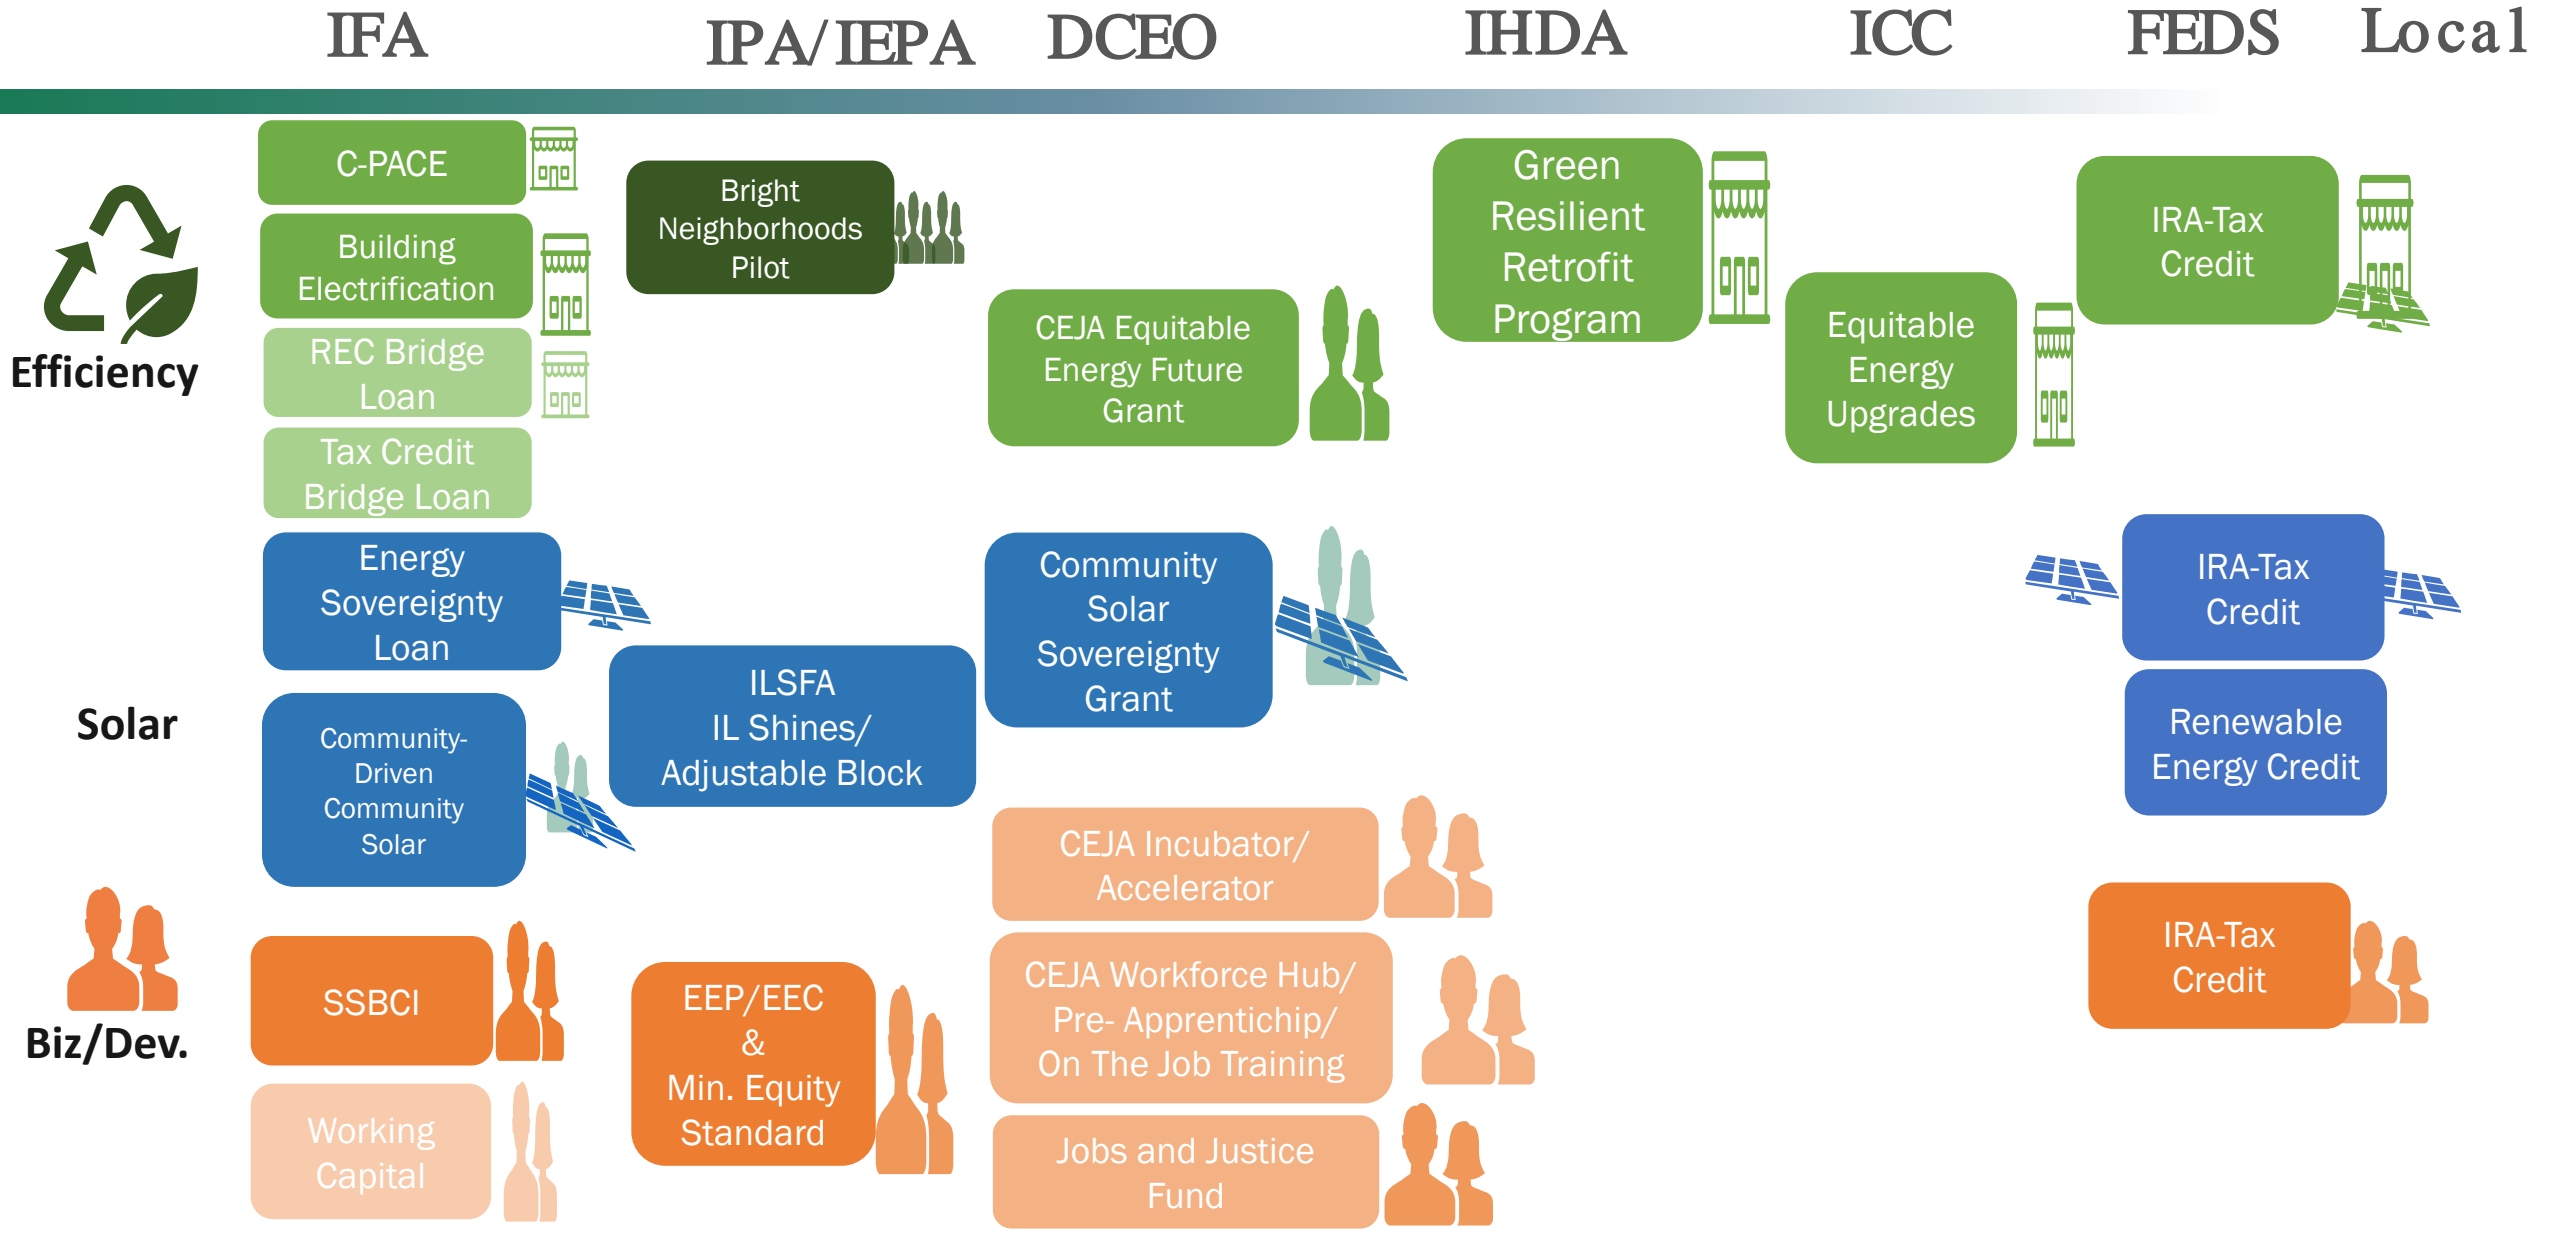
IFA IPA/IEPA DCEO IHDA ICC FEDS Local

Efficiency

C-PACE

Building Electrification

REC Bridge Loan

Tax Credit Bridge Loan

Bright Neighborhoods Pilot

CEJA Equitable Energy Future Grant

Green Resilient Retrofit Program

Equitable Energy Upgrades

IRA-Tax Credit

Solar

Energy Sovereignty Loan

Community-Driven Community Solar

ILSFA IL Shines/ Adjustable Block

Community Solar Sovereignty Grant

IRA-Tax Credit

Renewable Energy Credit

Biz/Dev.

SSBCI

Working Capital

EEP/EEC & Min. Equity Standard

CEJA Incubator/ Accelerator

CEJA Workforce Hub/ Pre- Apprentichip/ On The Job Training

Jobs and Justice Fund

IRA-Tax Credit